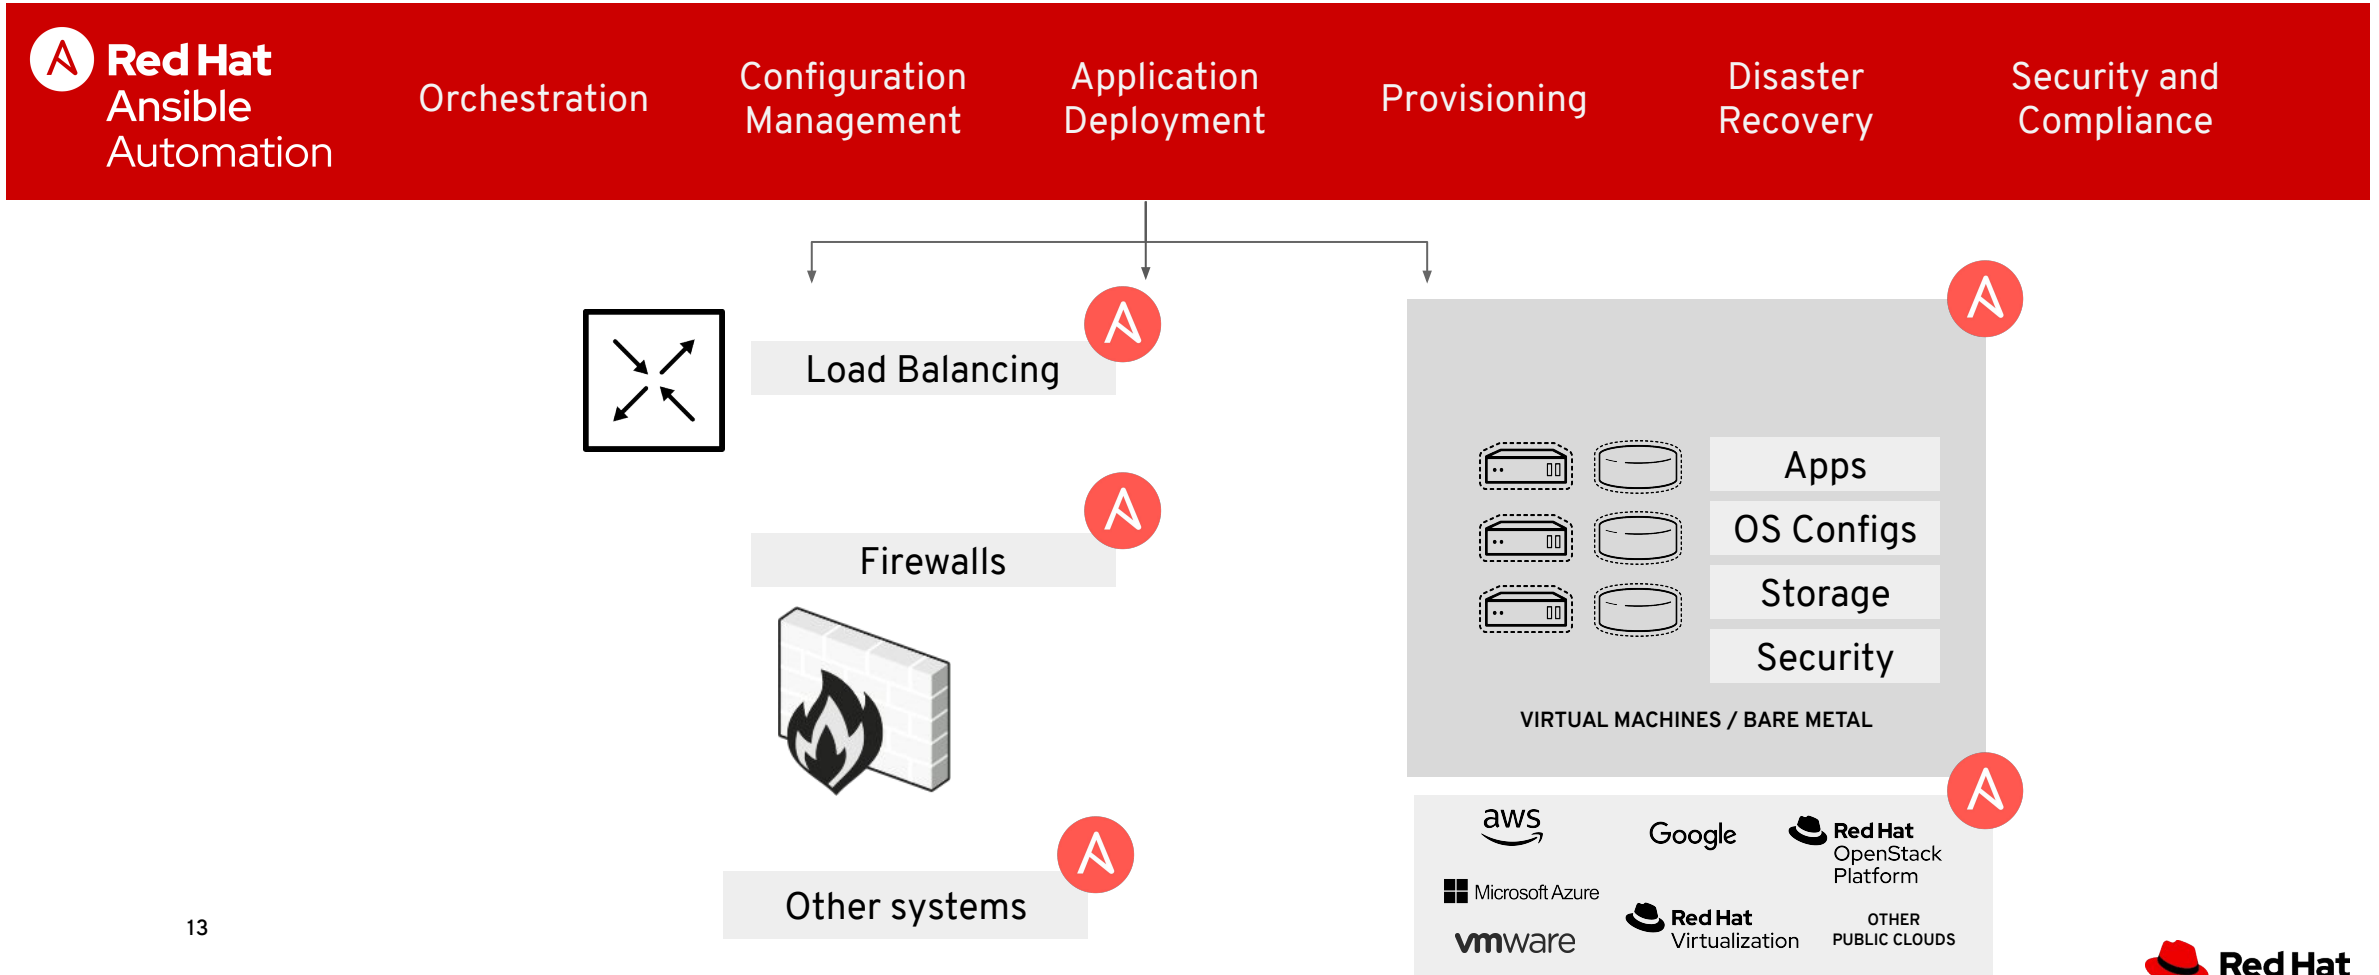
Red Hat Ansible Automation

Orchestration

Configuration Management

Application Deployment

Provisioning

Disaster Recovery

Security and Compliance

Load Balancing

Firewalls

Other systems

Apps

OS Configs

Storage

Security

VIRTUAL MACHINES / BARE METAL

aws

Google

Red Hat OpenStack Platform

Microsoft Azure

Red Hat Virtualization

OTHER PUBLIC CLOUDS

vmware

13

Red Hat